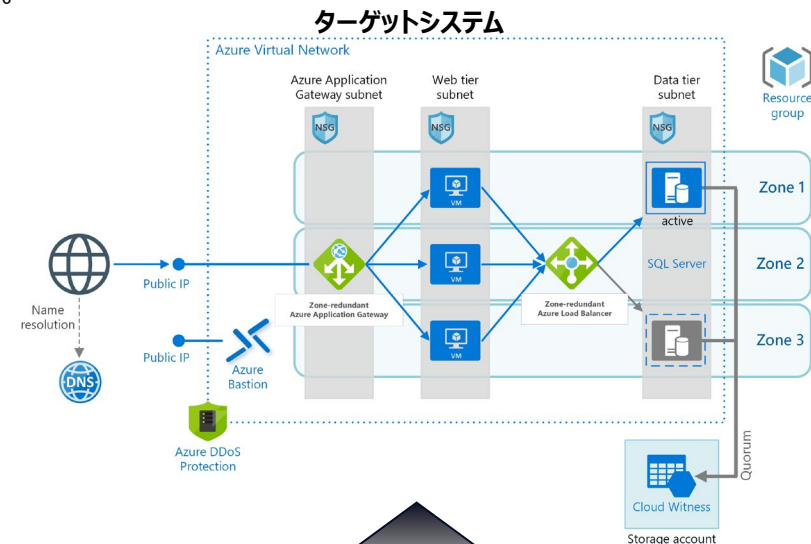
ターゲットシステム

Azure Virtual Network

Azure Application Gateway subnet

Web tier subnet

Data tier subnet

Resource group

NSG

NSG

NSG

Zone 1

Zone 2

Zone 3

VM

VM

VM

active

SQL Server

Name resolution

DNS

Public IP

Public IP

Zone-redundant Azure Application Gateway

Zone-redundant Azure Load Balancer

Azure Bastion

Azure DDoS Protection

Quorum

Cloud Witness

Storage account